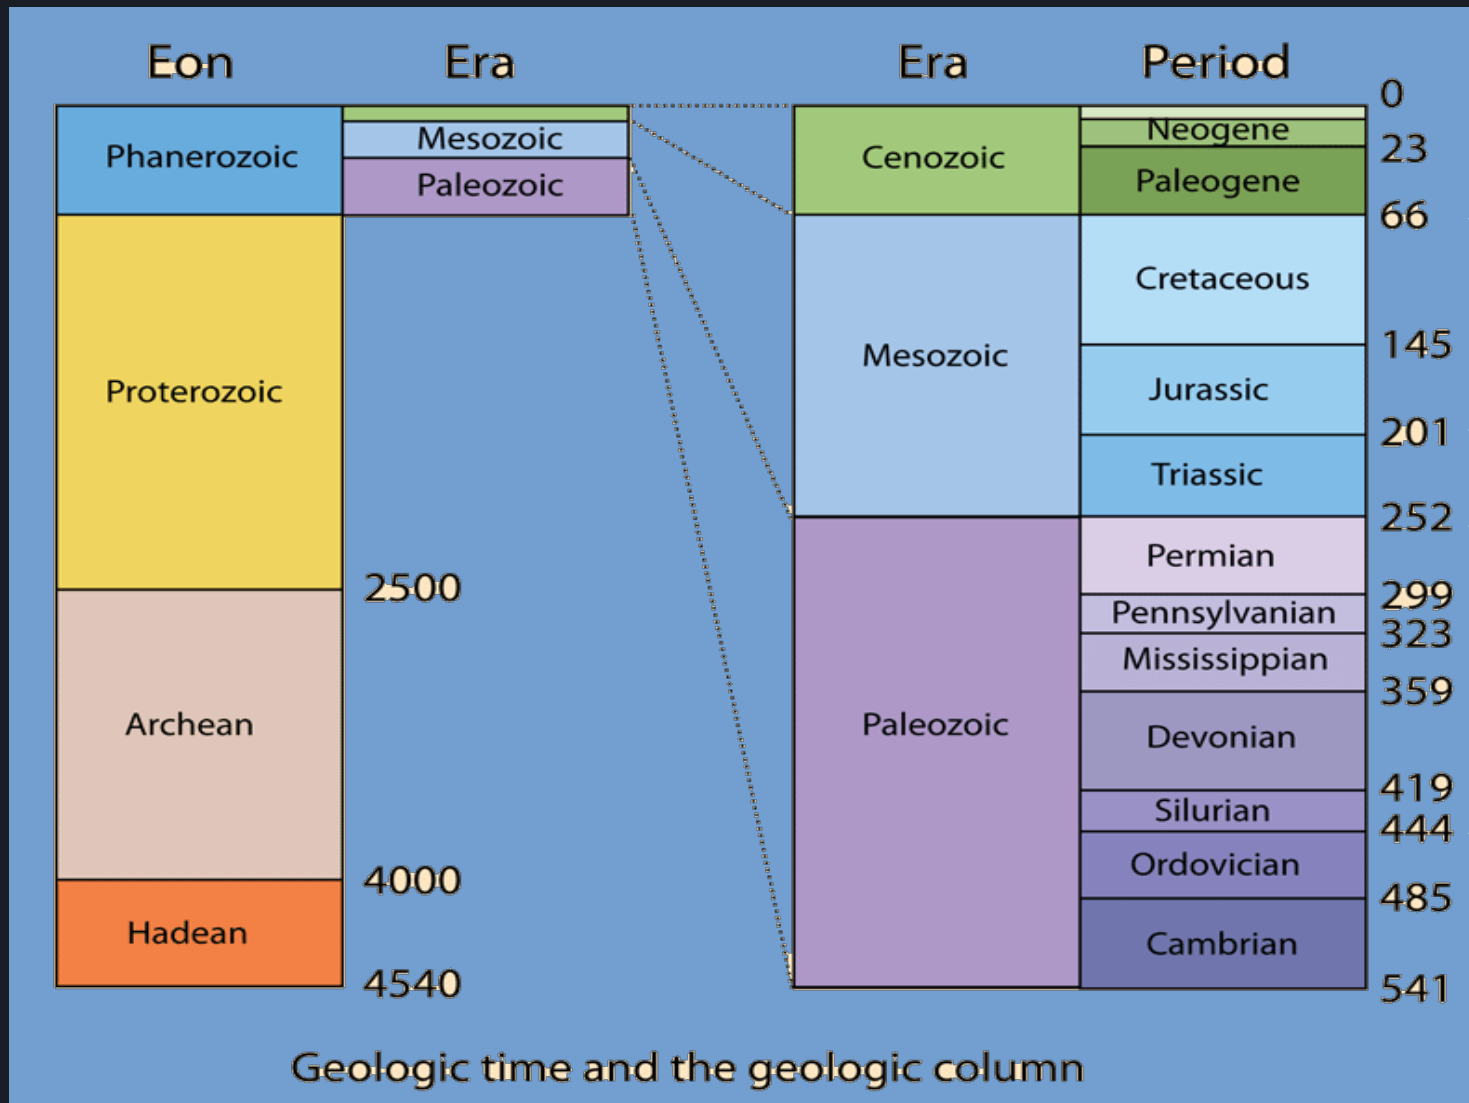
Eon

Era

Phanerozoic

Mesozoic

Paleozoic

Proterozoic

2500

Archean

4000

Hadean

4540

Era

Period

Cenozoic

Neogene

Paleogene

Mesozoic

Cretaceous

Jurassic

Triassic

Paleozoic

Permian

Pennsylvanian

Mississippian

Devonian

Silurian

Ordovician

Cambrian

0

23

66

145

201

252

299

323

359

419

444

485

541

Geologic time and the geologic column